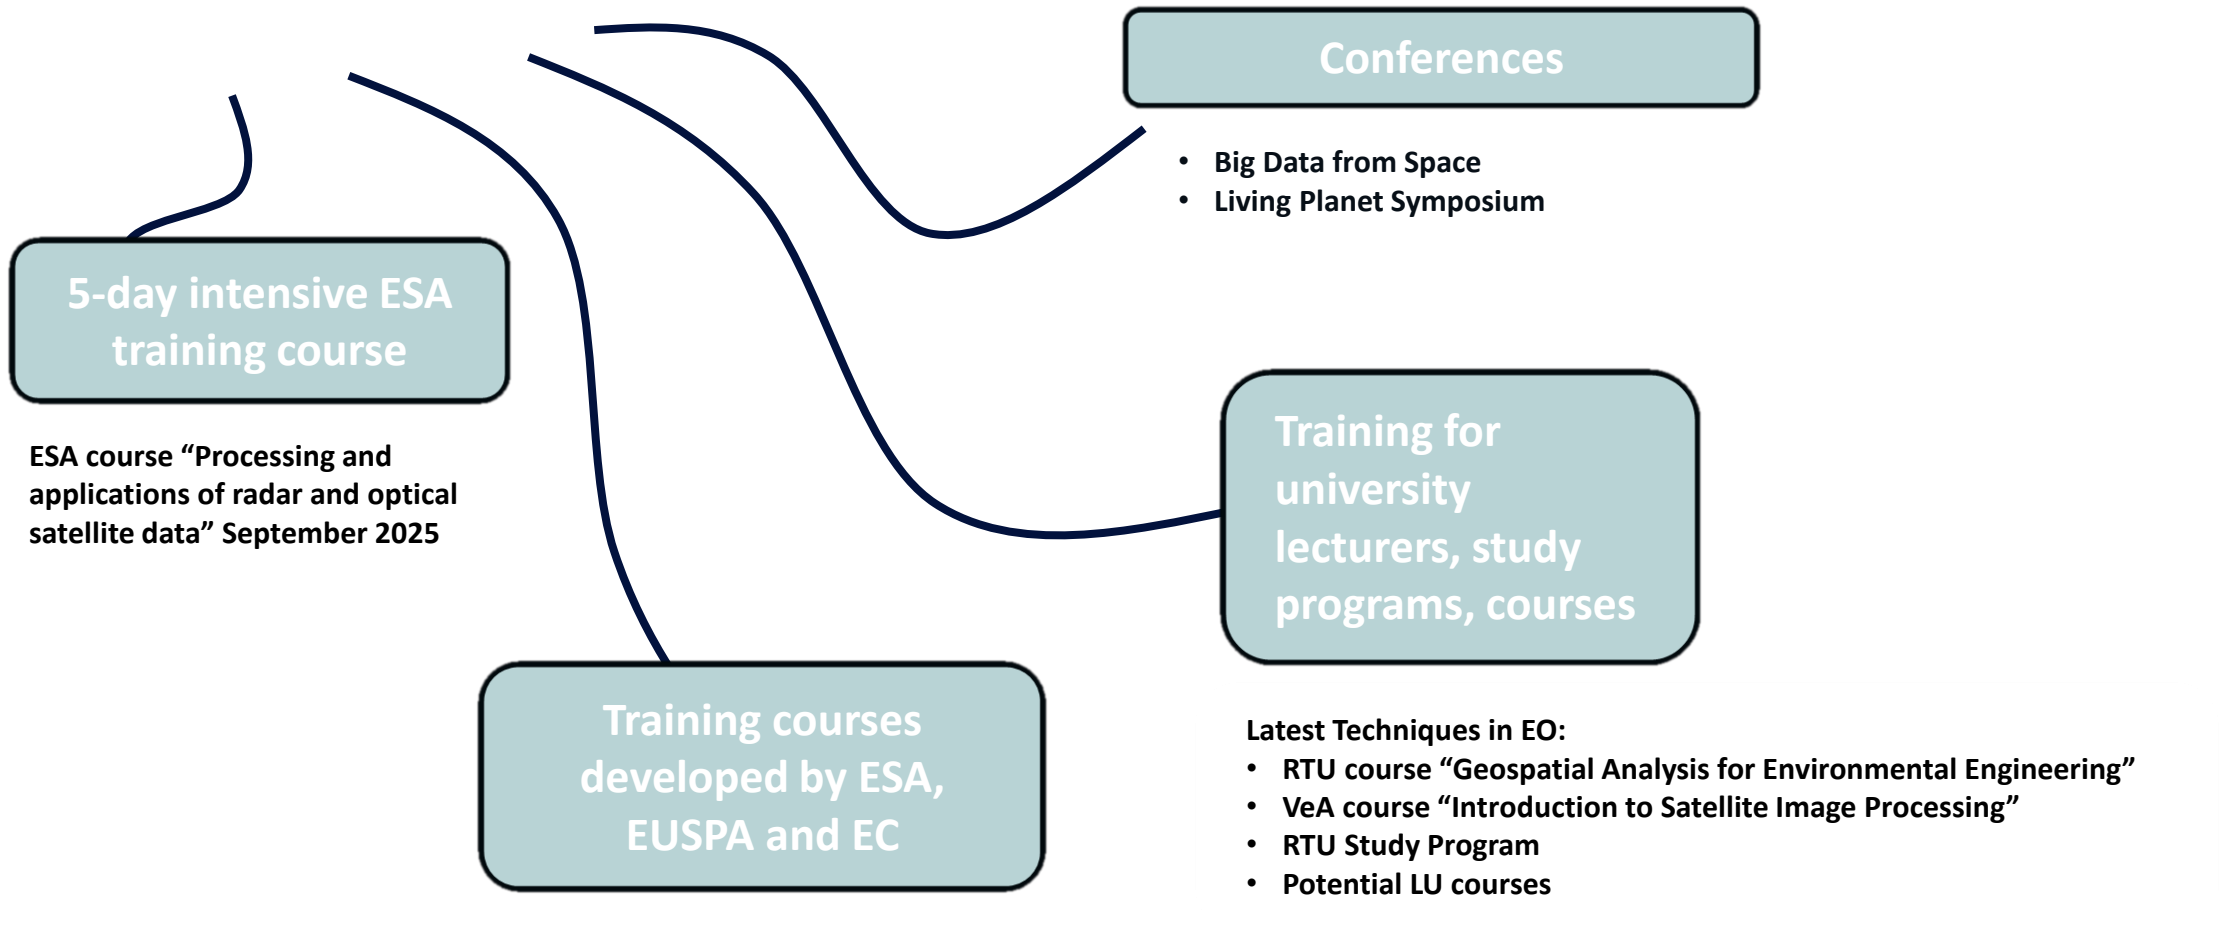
Conferences

- Big Data from Space
- Living Planet Symposium

5-day intensive ESA training course

ESA course “Processing and applications of radar and optical satellite data” September 2025

Training for university lecturers, study programs, courses

Training courses developed by ESA, EUSPA and EC

Latest Techniques in EO:
- RTU course “Geospatial Analysis for Environmental Engineering”
- VeA course “Introduction to Satellite Image Processing”
- RTU Study Program
- Potential LU courses